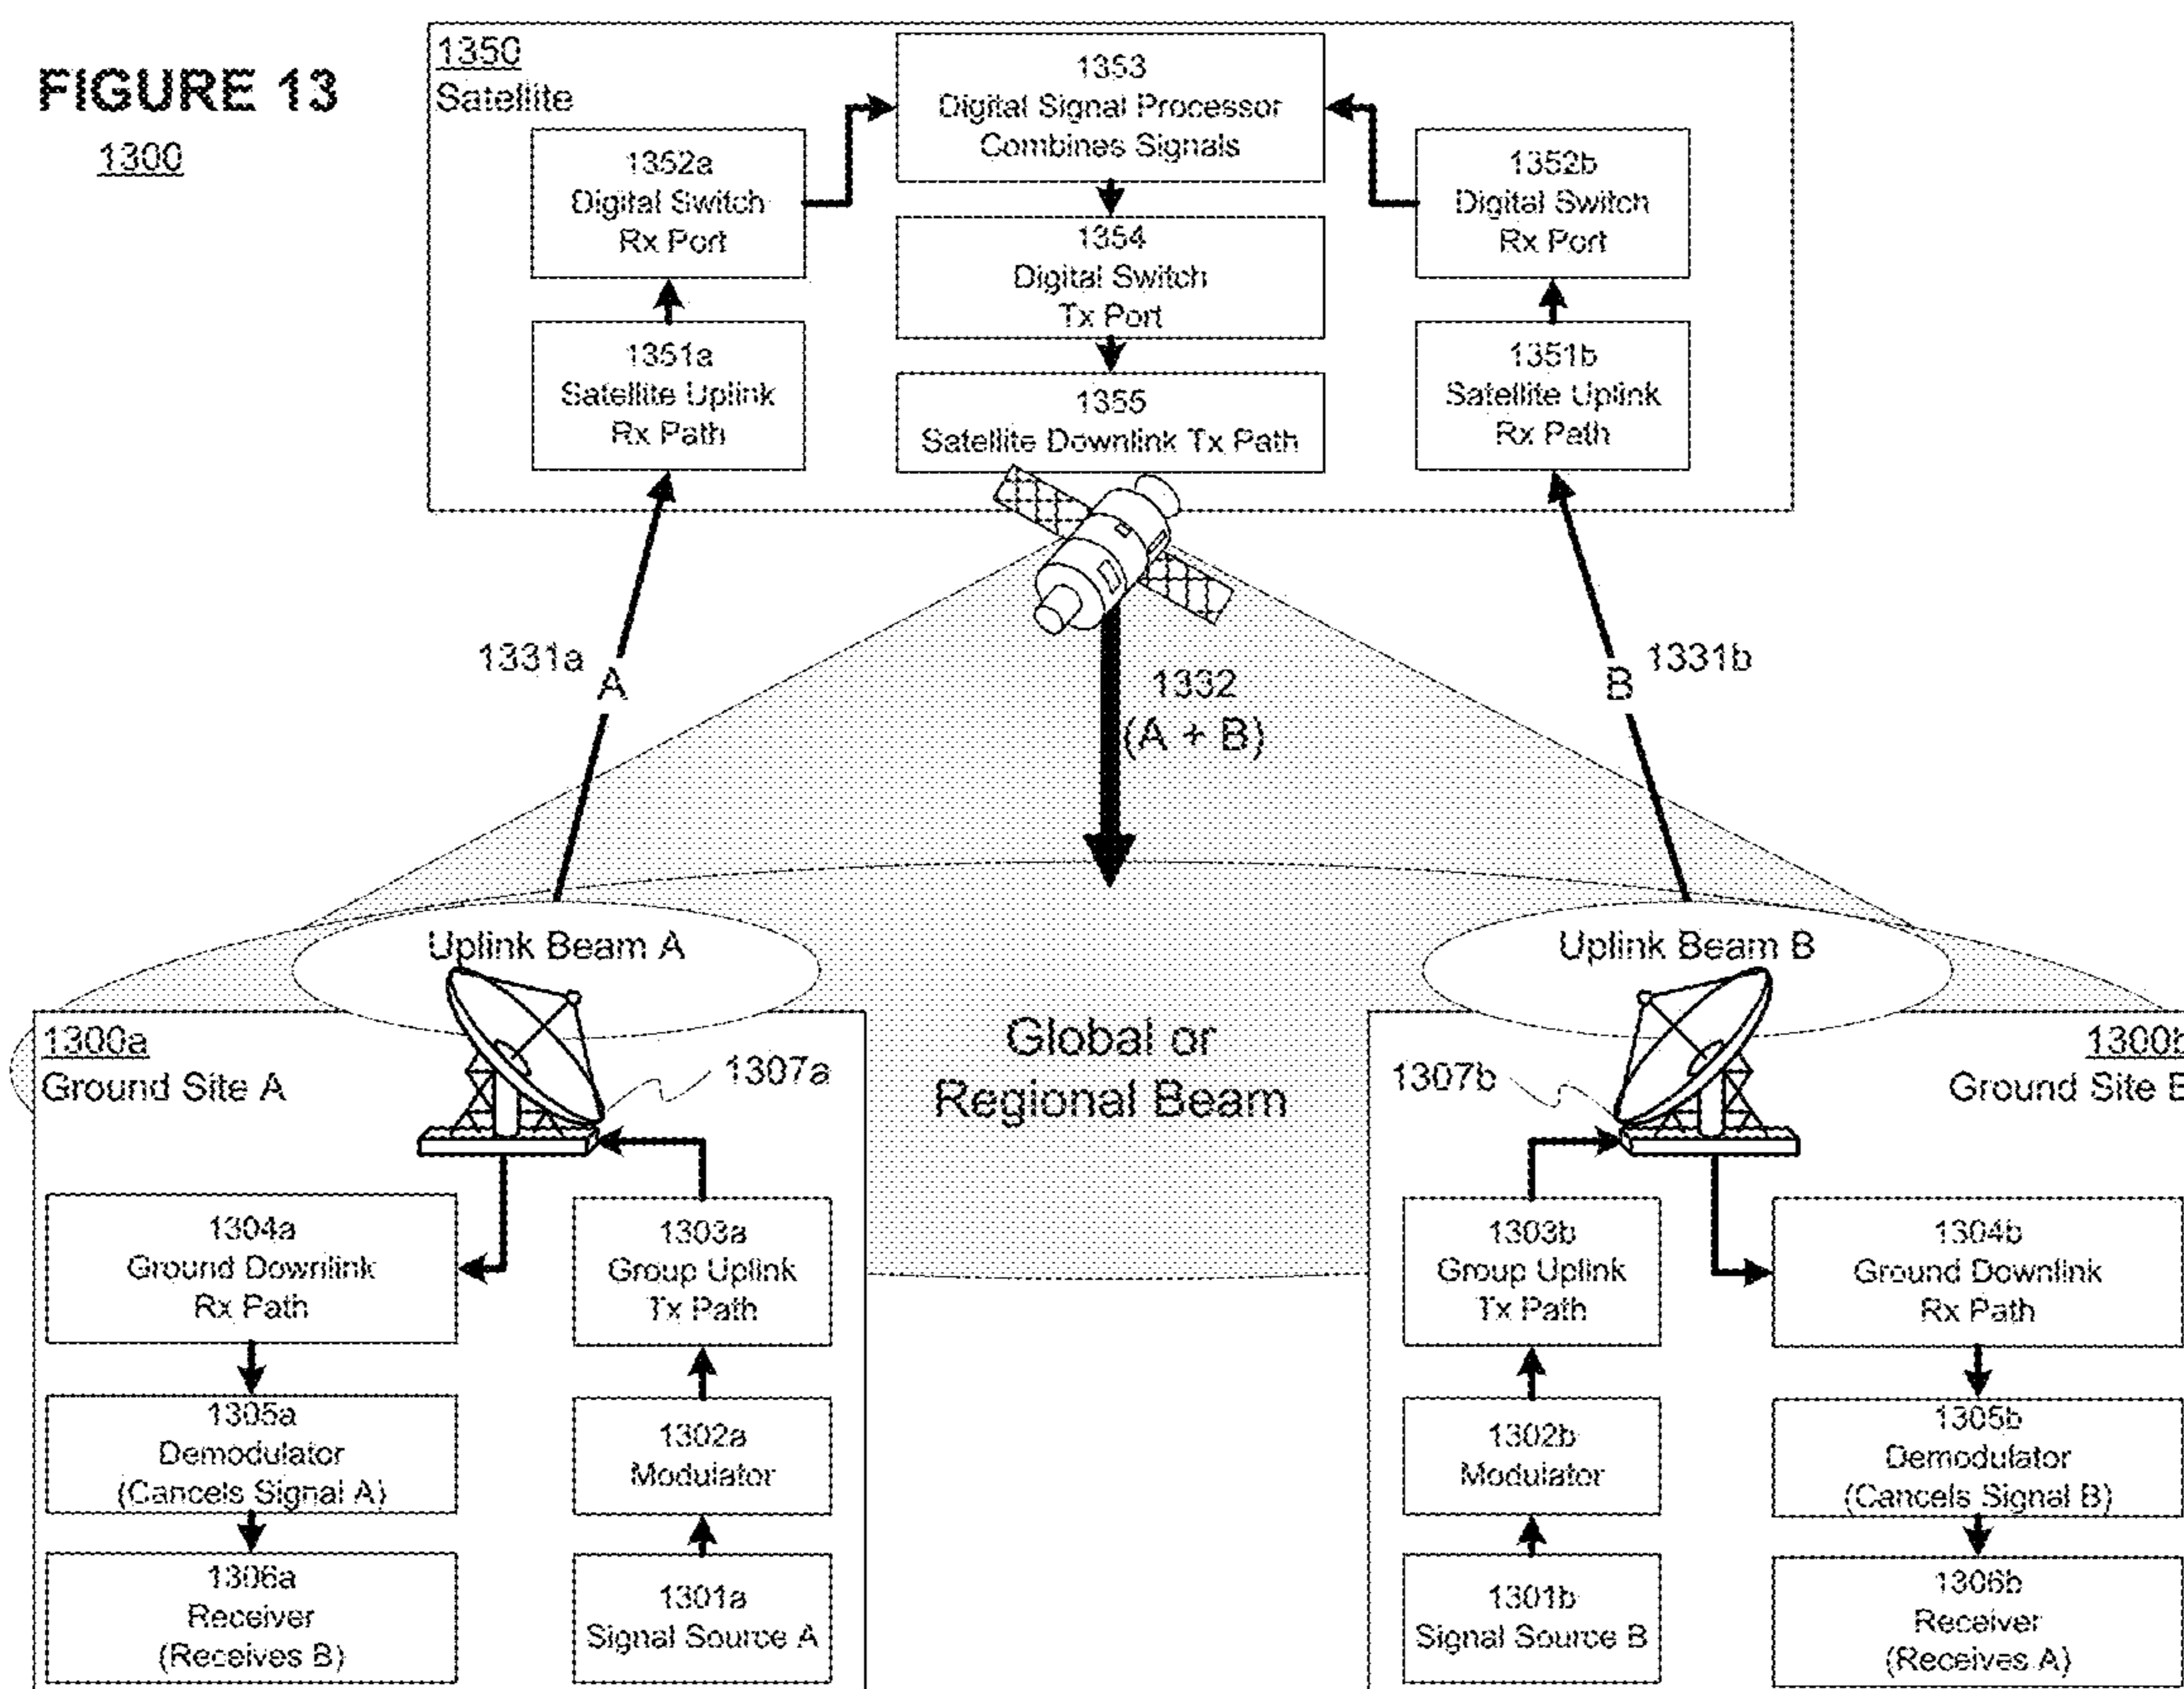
FIGURE 13
1300

1350
Satellite

1353
Digital Signal Processor
Combines Signals

1352a
Digital Switch
Rx Port

1354
Digital Switch
Tx Port

1352b
Digital Switch
Rx Port

1351a
Satellite Uplink
Rx Path

1355
Satellite Downlink Tx Path

1351b
Satellite Uplink
Rx Path

1331a
A

1332
(A + B)

B
1331b

Uplink Beam A

Uplink Beam B

1300a
Ground Site A

1307a

Global or
Regional Beam

1307b

1300b
Ground Site B

1304a
Ground Downlink
Rx Path

1303a
Group Uplink
Tx Path

1303b
Group Uplink
Tx Path

1304b
Ground Downlink
Rx Path

1305a
Demodulator
(Cancels Signal A)

1302a
Modulator

1302b
Modulator

1305b
Demodulator
(Cancels Signal B)

1306a
Receiver
(Receives B)

1301a
Signal Source A

1301b
Signal Source B

1306b
Receiver
(Receives A)